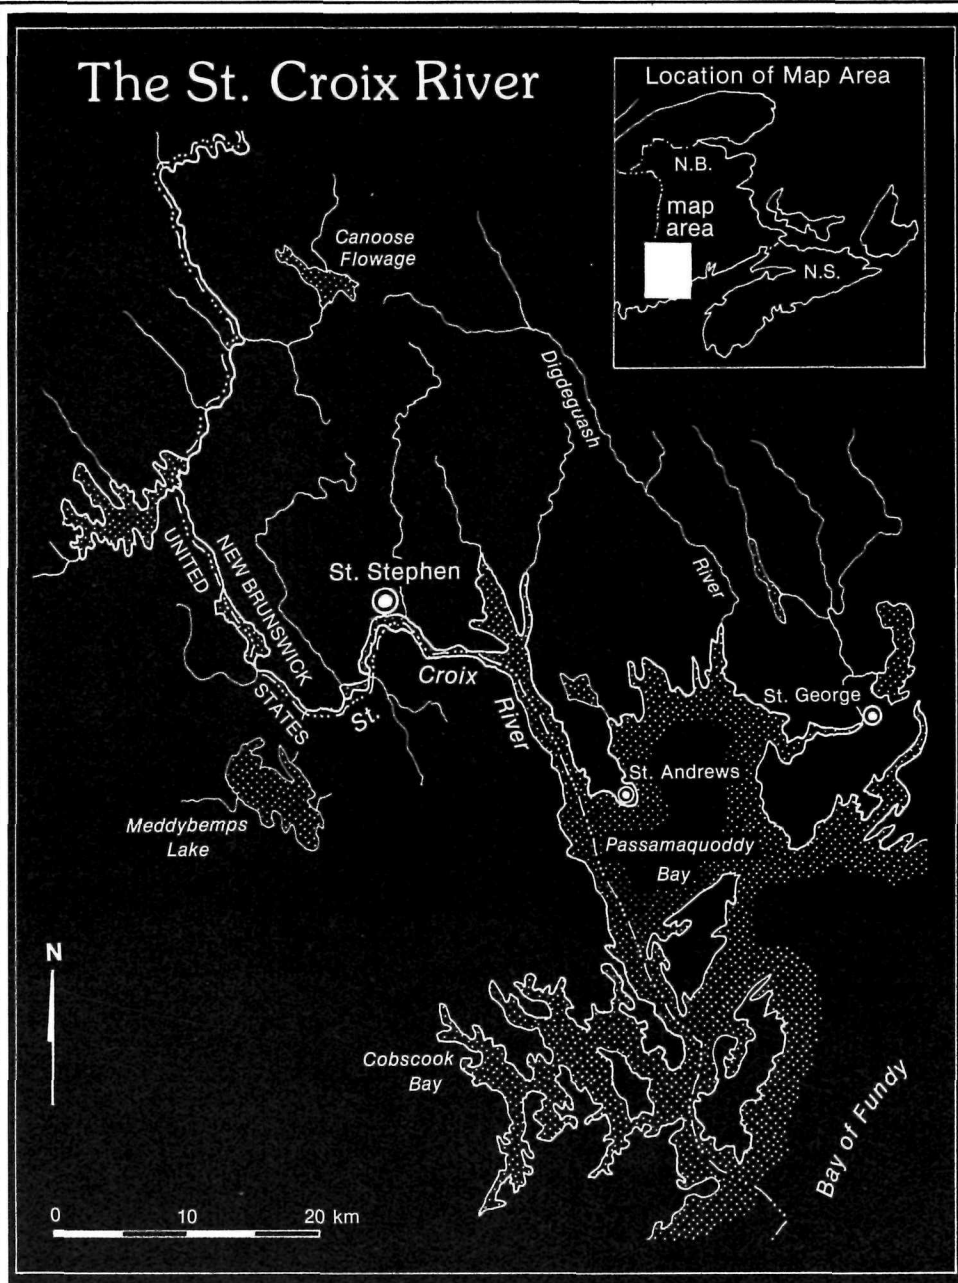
The St. Croix River

Location of Map Area

N.B.

map area

N.S.

Canoose Flowage

Digdeguash River

UNITED STATES

NEW BRUNSWICK

St. Stephen

St. Croix River

St. George

St. Andrews

Meddybemps Lake

Passamaquoddy Bay

N

Cobscook Bay

Bay of Fundy

0 10 20 km